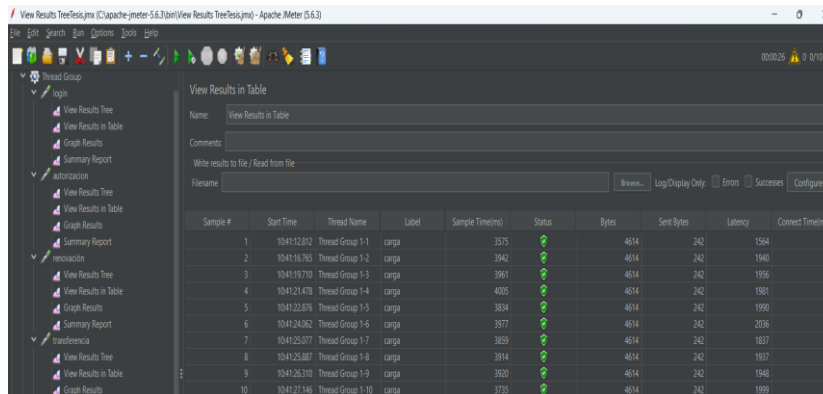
View Results TreeTesis.jmx (C:\apache-jmeter-5.6.3\bin\View Results TreeTesis.jmx) - Apache JMeter (5.6.3)

File Edit Search Run Options Tools Help

00:00:26 0 0/10

Thread Group
login
View Results Tree
View Results in Table
Graph Results
Summary Report
autorizacion
View Results Tree
View Results in Table
Graph Results
Summary Report
renovación
View Results Tree
View Results in Table
Graph Results
Summary Report
transferencia
View Results Tree
View Results in Table
Graph Results

View Results in Table

Name: View Results in Table

Comments:

Write results to file / Read from file

Filename Browse... Log/Display Only: Errors Successes Configure

| Sample # | Start Time | Thread Name | Label | Sample Time(ms) | Status | Bytes | Sent Bytes | Latency | Connect Time(m |
|---|---|---|---|---|---|---|---|---|---|
| 1 | 10:41:12.812 | Thread Group 1-1 | carga | 3575 | | 4614 | 242 | 1564 | |
| 2 | 10:41:16.765 | Thread Group 1-2 | carga | 3942 | | 4614 | 242 | 1940 | |
| 3 | 10:41:19.710 | Thread Group 1-3 | carga | 3961 | | 4614 | 242 | 1956 | |
| 4 | 10:41:21.478 | Thread Group 1-4 | carga | 4005 | | 4614 | 242 | 1981 | |
| 5 | 10:41:22.876 | Thread Group 1-5 | carga | 3834 | | 4614 | 242 | 1990 | |
| 6 | 10:41:24.062 | Thread Group 1-6 | carga | 3977 | | 4614 | 242 | 2036 | |
| 7 | 10:41:25.077 | Thread Group 1-7 | carga | 3859 | | 4614 | 242 | 1837 | |
| 8 | 10:41:25.887 | Thread Group 1-8 | carga | 3914 | | 4614 | 242 | 1937 | |
| 9 | 10:41:26.310 | Thread Group 1-9 | carga | 3920 | | 4614 | 242 | 1948 | |
| 10 | 10:41:27.146 | Thread Group 1-10 | carga | 3735 | | 4614 | 242 | 1999 | |